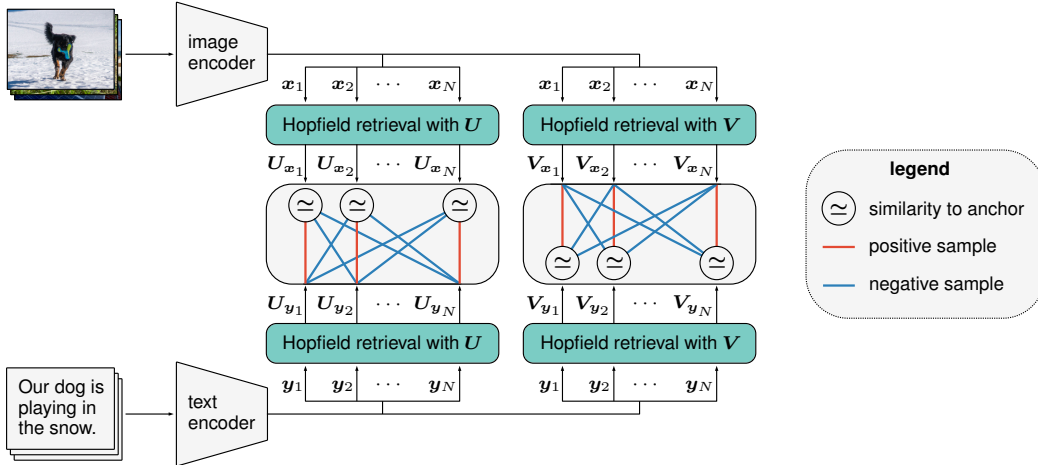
image encoder

$\boldsymbol{x}_1$ $\boldsymbol{x}_2$ $\cdots$ $\boldsymbol{x}_N$

$\boldsymbol{x}_1$ $\boldsymbol{x}_2$ $\cdots$ $\boldsymbol{x}_N$

Hopfield retrieval with $\boldsymbol{U}$

Hopfield retrieval with $\boldsymbol{V}$

$\boldsymbol{U}_{\boldsymbol{x}_1}$ $\boldsymbol{U}_{\boldsymbol{x}_2}$ $\cdots$ $\boldsymbol{U}_{\boldsymbol{x}_N}$

$\boldsymbol{V}_{\boldsymbol{x}_1}$ $\boldsymbol{V}_{\boldsymbol{x}_2}$ $\cdots$ $\boldsymbol{V}_{\boldsymbol{x}_N}$

$\simeq$ $\simeq$ $\simeq$

$\simeq$ $\simeq$ $\simeq$

legend

$\simeq$ similarity to anchor

positive sample

negative sample

$\boldsymbol{U}_{\boldsymbol{y}_1}$ $\boldsymbol{U}_{\boldsymbol{y}_2}$ $\cdots$ $\boldsymbol{U}_{\boldsymbol{y}_N}$

$\boldsymbol{V}_{\boldsymbol{y}_1}$ $\boldsymbol{V}_{\boldsymbol{y}_2}$ $\cdots$ $\boldsymbol{V}_{\boldsymbol{y}_N}$

Hopfield retrieval with $\boldsymbol{U}$

Hopfield retrieval with $\boldsymbol{V}$

Our dog is playing in the snow.

text encoder

$\boldsymbol{y}_1$ $\boldsymbol{y}_2$ $\cdots$ $\boldsymbol{y}_N$

$\boldsymbol{y}_1$ $\boldsymbol{y}_2$ $\cdots$ $\boldsymbol{y}_N$